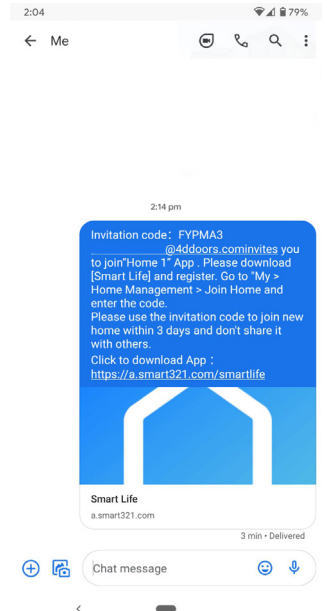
2:04
79%
Me

2:14 pm

Invitation code: FYPMA3 ________________@4ddoors.cominvites you to join"Home 1" App . Please download [Smart Life] and register. Go to "My > Home Management > Join Home and enter the code.
Please use the invitation code to join new home within 3 days and don't share it with others.
Click to download App:
https://a.smart321.com/smartlife

Smart Life
a.smart321.com

3 min • Delivered

Chat message